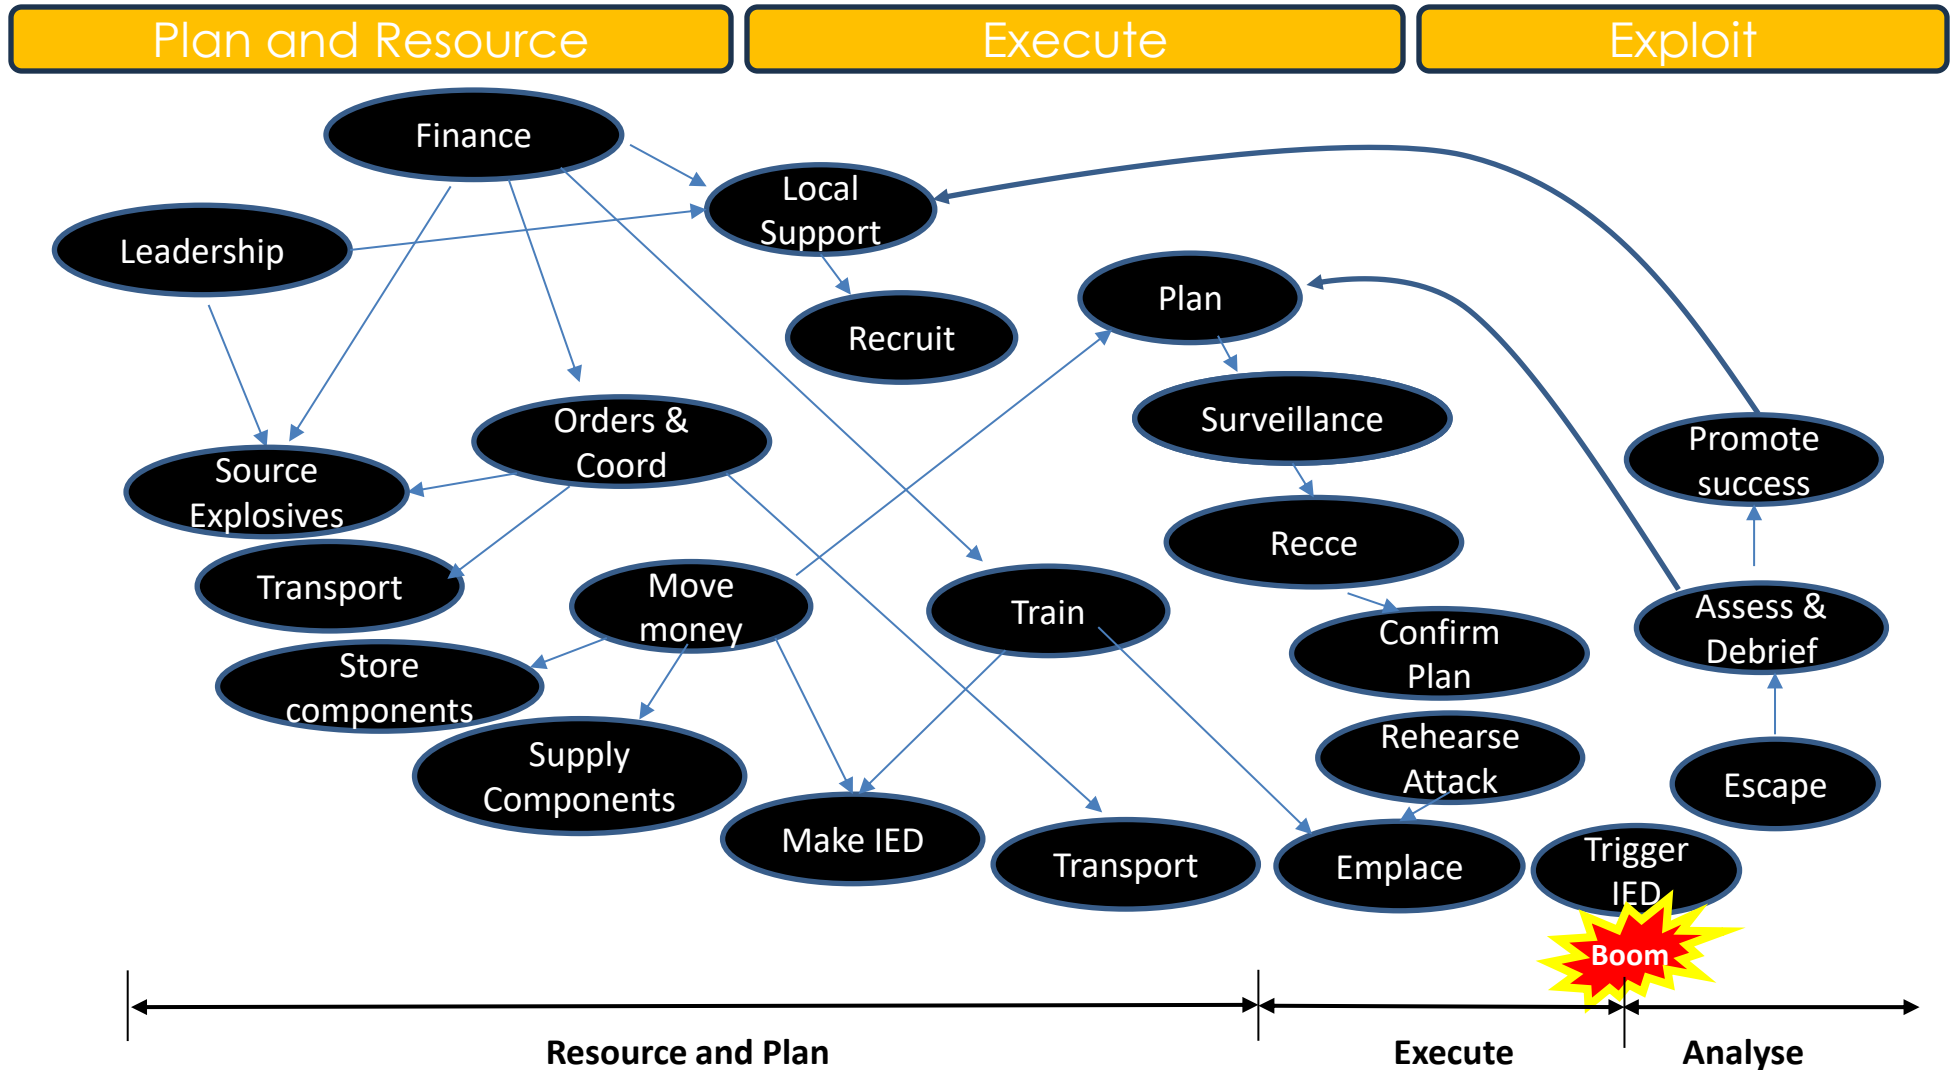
Plan and Resource

Execute

Exploit

Finance

Local Support

Leadership

Recruit

Plan

Surveillance

Orders & Coord

Source Explosives

Promote success

Recce

Transport

Move money

Train

Confirm Plan

Assess & Debrief

Store components

Rehearse Attack

Supply Components

Escape

Make IED

Transport

Emplace

Trigger IED

Boom

Resource and Plan

Execute

Analyse